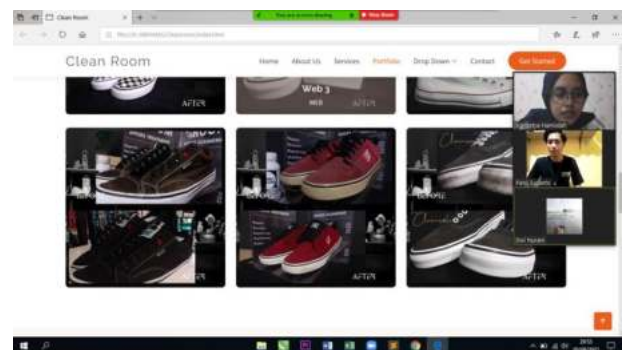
Clean Room

You are screen sharing

Stop Share

Clean Room

Home

About Us

Services

Portfolio

Drop Down

Contact

Get Started

Web 3

WEB

AFTER

AFTER

AFTER

AFTER

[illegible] Hamidah

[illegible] Sugiarto

Dwi Yuniarti